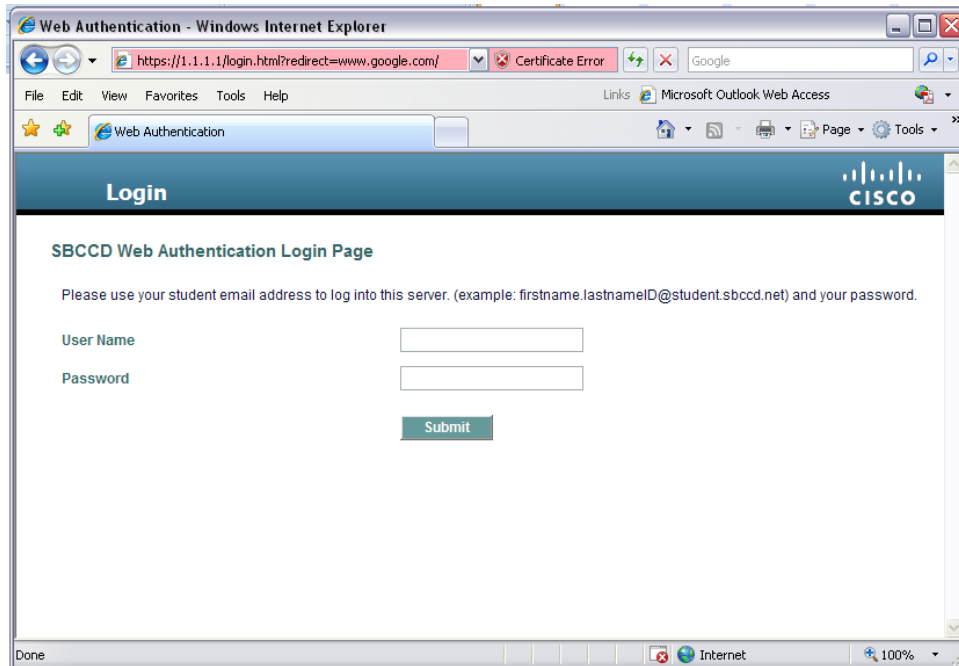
Web Authentication - Windows Internet Explorer

https://1.1.1.1/login.html?redirect=www.google.com/

Certificate Error

Google

File Edit View Favorites Tools Help

Links Microsoft Outlook Web Access

Web Authentication

Page Tools

Login

cisco

SBCCD Web Authentication Login Page

Please use your student email address to log into this server. (example: firstname.lastnameID@student.sbccd.net) and your password.

User Name

Password

Submit

Done

Internet

100%